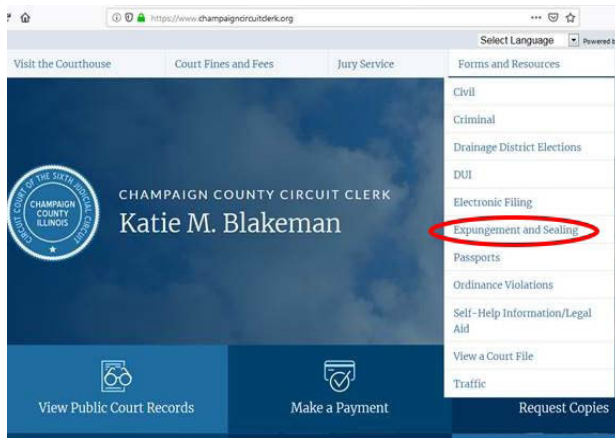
https://www.champaigncircuitclerk.org

Select Language

Powered

Visit the Courthouse

Court Fines and Fees

Jury Service

Forms and Resources

Civil

Criminal

Drainage District Elections

DUI

Electronic Filing

Expungement and Sealing

Passports

Ordinance Violations

Self-Help Information/Legal Aid

View a Court File

Traffic

CIRCUIT COURT OF THE SIXTH JUDICIAL CIRCUIT

CHAMPAIGN COUNTY ILLINOIS

CHAMPAIGN COUNTY CIRCUIT CLERK

Katie M. Blakeman

View Public Court Records

Make a Payment

Request Copies